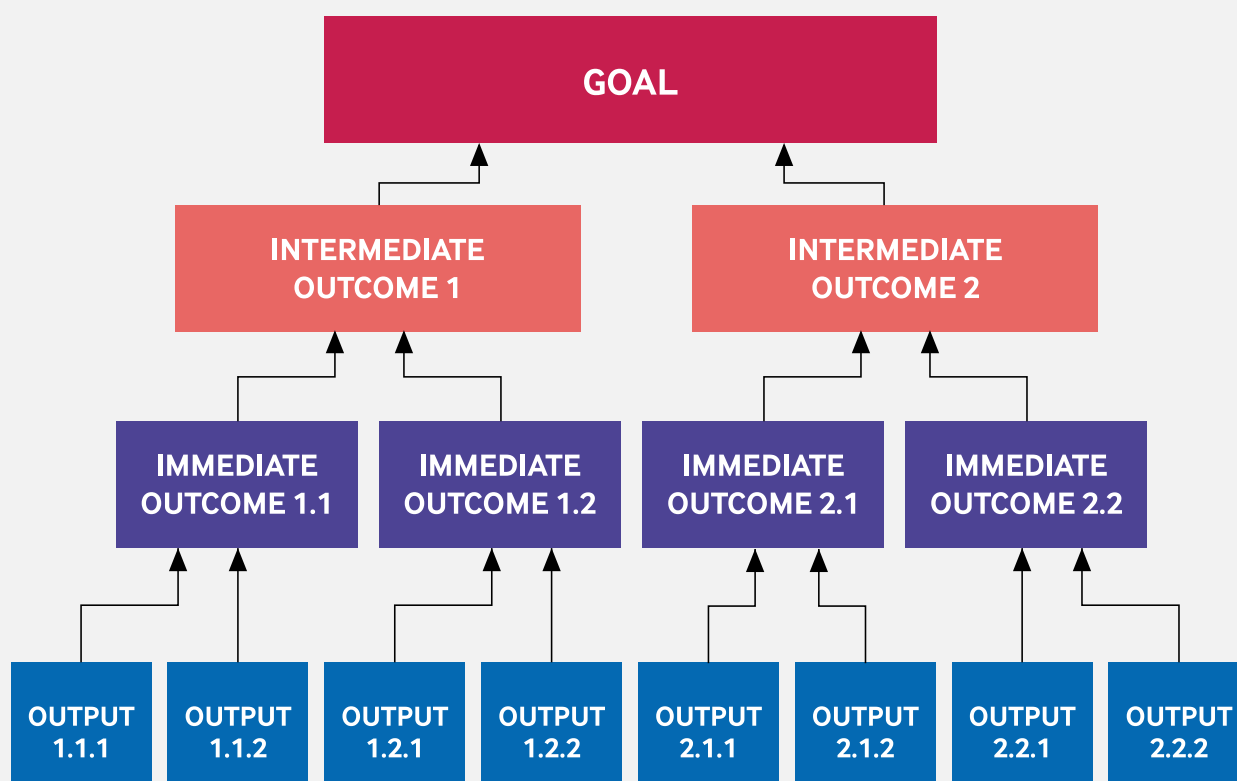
GOAL

INTERMEDIATE OUTCOME 1

INTERMEDIATE OUTCOME 2

IMMEDIATE OUTCOME 1.1

IMMEDIATE OUTCOME 1.2

IMMEDIATE OUTCOME 2.1

IMMEDIATE OUTCOME 2.2

OUTPUT 1.1.1

OUTPUT 1.1.2

OUTPUT 1.2.1

OUTPUT 1.2.2

OUTPUT 2.1.1

OUTPUT 2.1.2

OUTPUT 2.2.1

OUTPUT 2.2.2